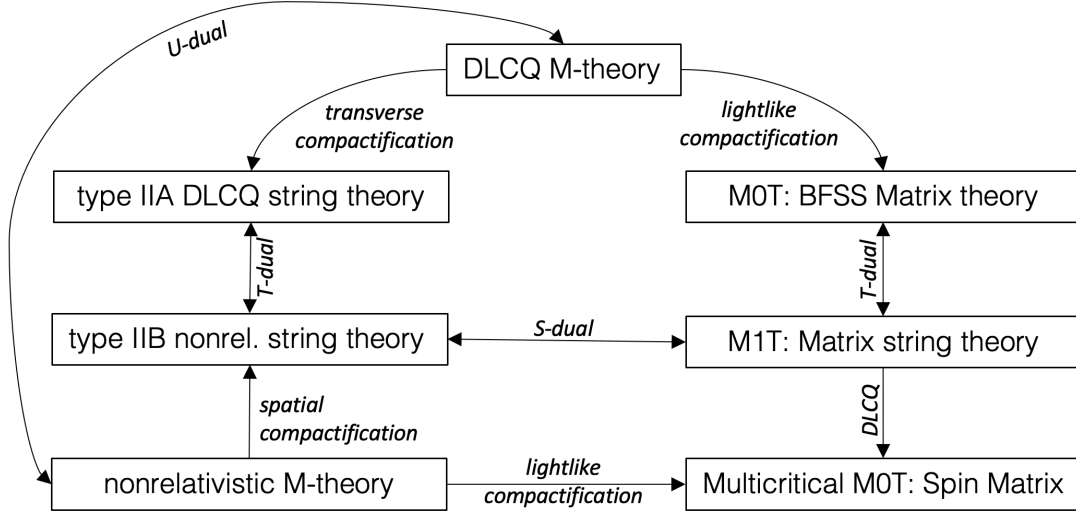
U-dual

DLCQ M-theory

transverse compactification

lightlike compactification

type IIA DLCQ string theory

M0T: BFSS Matrix theory

T-dual

T-dual

type IIB nonrel. string theory

S-dual

M1T: Matrix string theory

spatial compactification

DLCQ

nonrelativistic M-theory

lightlike compactification

Multicritical M0T: Spin Matrix